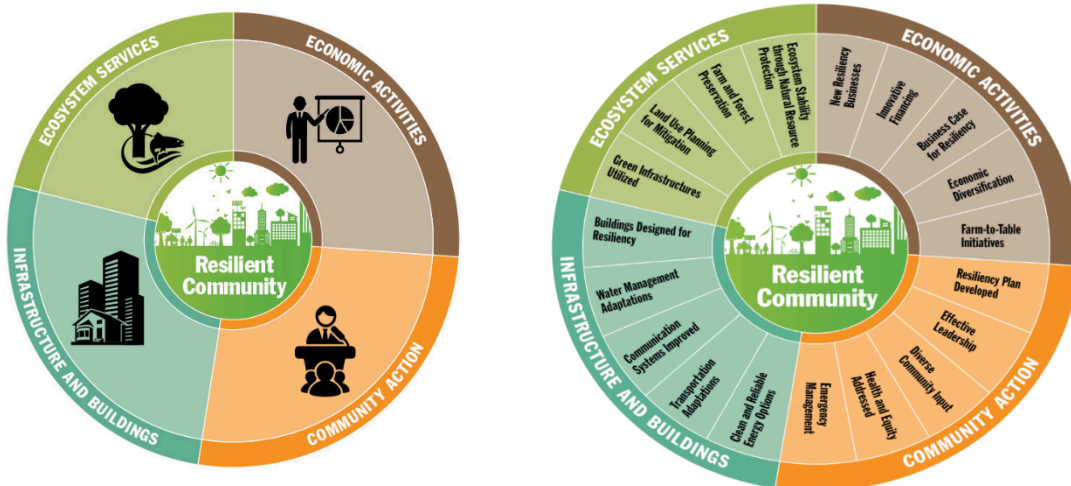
ECOSYSTEM SERVICES
ECONOMIC ACTIVITIES
INFRASTRUCTURE AND BUILDINGS
COMMUNITY ACTION
Resilient Community

ECOSYSTEM SERVICES
Green Infrastructures Utilized
Land Use Planning for Mitigation
Farm and Forest Preservation
Ecosystem Stability through Natural Resource Protection

ECONOMIC ACTIVITIES
New Resiliency Businesses
Innovative Financing
Business Case for Resiliency
Economic Diversification
Farm-to-Table Initiatives

COMMUNITY ACTION
Resiliency Plan Developed
Effective Leadership
Diverse Community Input
Health and Equity Addressed
Emergency Management

INFRASTRUCTURE AND BUILDINGS
Buildings Designed for Resiliency
Water Management Adaptations
Communication Systems Improved
Transportation Adaptations
Clean and Reliable Energy Options

Resilient Community